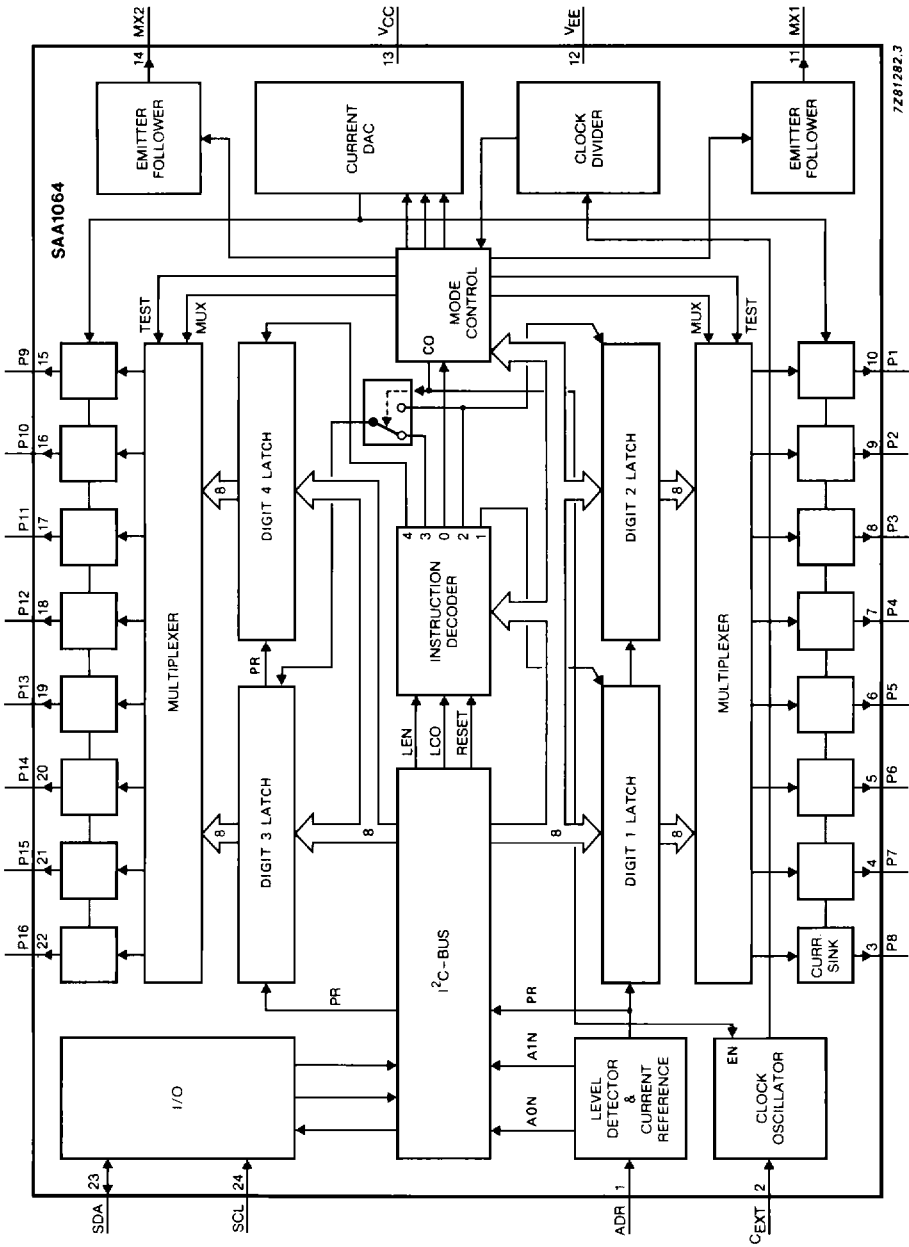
SAA1064

MX2
14
$V_{CC}$
13
$V_{EE}$
12
MX1
11
7Z81282.3

EMITTER FOLLOWER
CURRENT DAC
CLOCK DIVIDER
EMITTER FOLLOWER

MODE CONTROL
CO

TEST
MUX
MUX
TEST

P9
15
P10
16
P11
17
P12
18
P13
19
P14
20
P15
21
P16
22

MULTIPLEXER
DIGIT 4 LATCH
8
PR
DIGIT 3 LATCH
8
8

INSTRUCTION DECODER
4 3 0 2 1
LEN
LCO
RESET

DIGIT 2 LATCH
8
DIGIT 1 LATCH
8
8
MULTIPLEXER

P1
10
P2
9
P3
8
P4
7
P5
6
P6
5
P7
4
P8
3
CURR. SINK

$I^2C$-BUS
PR
PR
A1N
A0N

I/O
SDA
23
SCL
24

LEVEL DETECTOR & CURRENT REFERENCE
ADR
1

EN
CLOCK OSCILLATOR
$C_{EXT}$
2